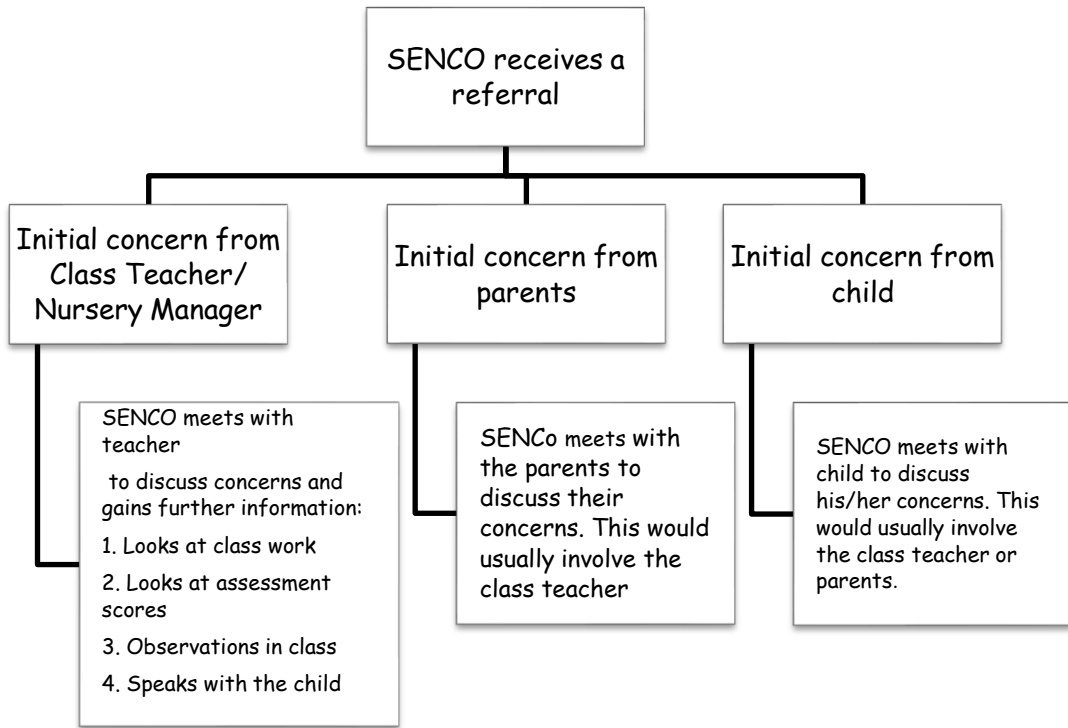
SENCO receives a referral

Initial concern from Class Teacher/ Nursery Manager

Initial concern from parents

Initial concern from child

SENCO meets with teacher

to discuss concerns and gains further information:

1. Looks at class work

2. Looks at assessment scores

3. Observations in class

4. Speaks with the child

SENCo meets with the parents to discuss their concerns. This would usually involve the class teacher

SENCO meets with child to discuss his/her concerns. This would usually involve the class teacher or parents.